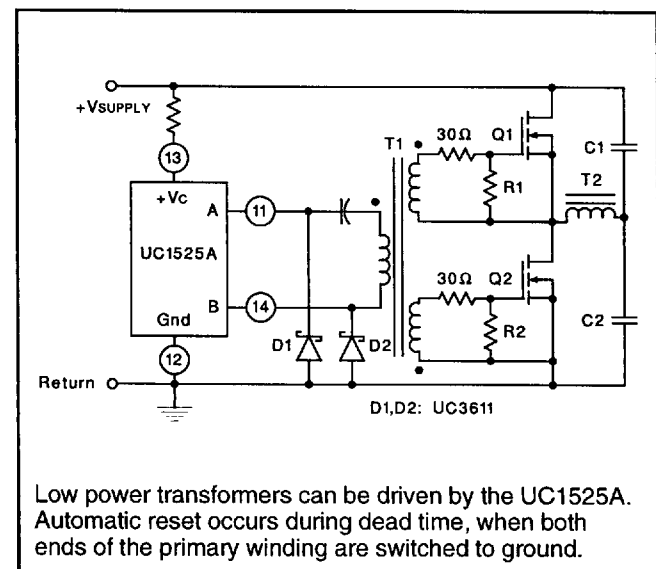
+VSUPPLY

13

+Vc

A

11

UC1525A

B

14

Gnd

12

Return

D1

D2

T1

30Ω

Q1

R1

30Ω

Q2

R2

C1

T2

C2

D1,D2: UC3611

Low power transformers can be driven by the UC1525A. Automatic reset occurs during dead time, when both ends of the primary winding are switched to ground.